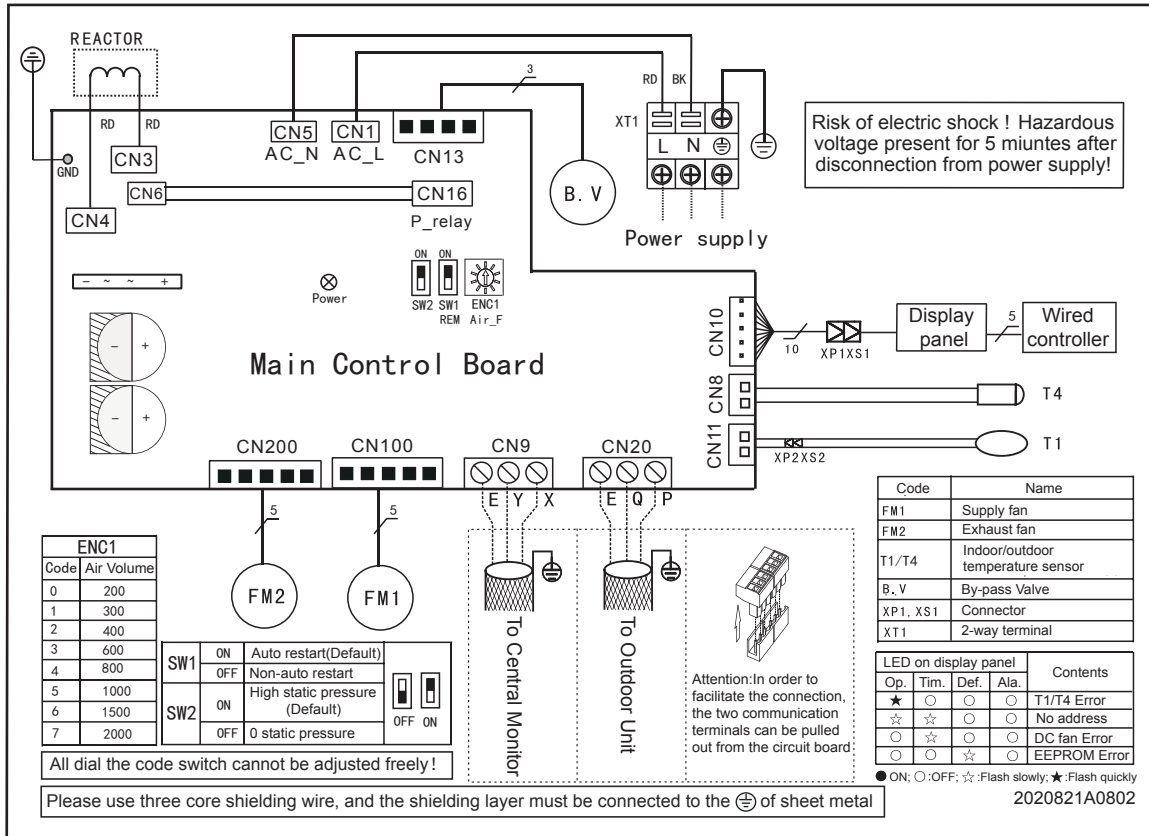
REACTOR

RD RD

GND

CN3

CN4

CN5 AC_N

CN1 AC_L

CN13

3

B. V

RD BK

XT1

L N

Power supply

Risk of electric shock ! Hazardous voltage present for 5 miuntes after disconnection from power supply!

CN6

CN16 P_relay

ON ON

SW2 SW1 REM

ENC1 Air_F

Power

– ~ ~ +

– +

– +

Main Control Board

CN10

10

XP1XS1

Display panel

5

Wired controller

CN8

T4

CN11

XP2XS2

T1

CN200

CN100

CN9

E Y X

CN20

E Q P

5

5

FM2

FM1

To Central Monitor

To Outdoor Unit

Attention:In order to facilitate the connection, the two communication terminals can be pulled out from the circuit board

| ENC1 | |
|---|---|
| Code | Air Volume |
| 0 | 200 |
| 1 | 300 |
| 2 | 400 |
| 3 | 600 |
| 4 | 800 |
| 5 | 1000 |
| 6 | 1500 |
| 7 | 2000 |

| | | |
|---|---|---|
| SW1 | ON | Auto restart(Default) |
| | OFF | Non-auto restart |
| SW2 | ON | High static pressure (Default) |
| | OFF | 0 static pressure |

OFF ON

| Code | Name |
|---|---|
| FM1 | Supply fan |
| FM2 | Exhaust fan |
| T1/T4 | Indoor/outdoor temperature sensor |
| B.V | By-pass Valve |
| XP1, XS1 | Connector |
| XT1 | 2-way terminal |

| LED on display panel | | | | Contents |
|---|---|---|---|---|
| Op. | Tim. | Def. | Ala. | |
| ★ | ○ | ○ | ○ | T1/T4 Error |
| ☆ | ☆ | ○ | ○ | No address |
| ○ | ☆ | ○ | ○ | DC fan Error |
| ○ | ○ | ☆ | ○ | EEPROM Error |

● ON; ○:OFF; ☆:Flash slowly; ★:Flash quickly

All dial the code switch cannot be adjusted freely!

Please use three core shielding wire, and the shielding layer must be connected to the ⊜ of sheet metal

2020821A0802